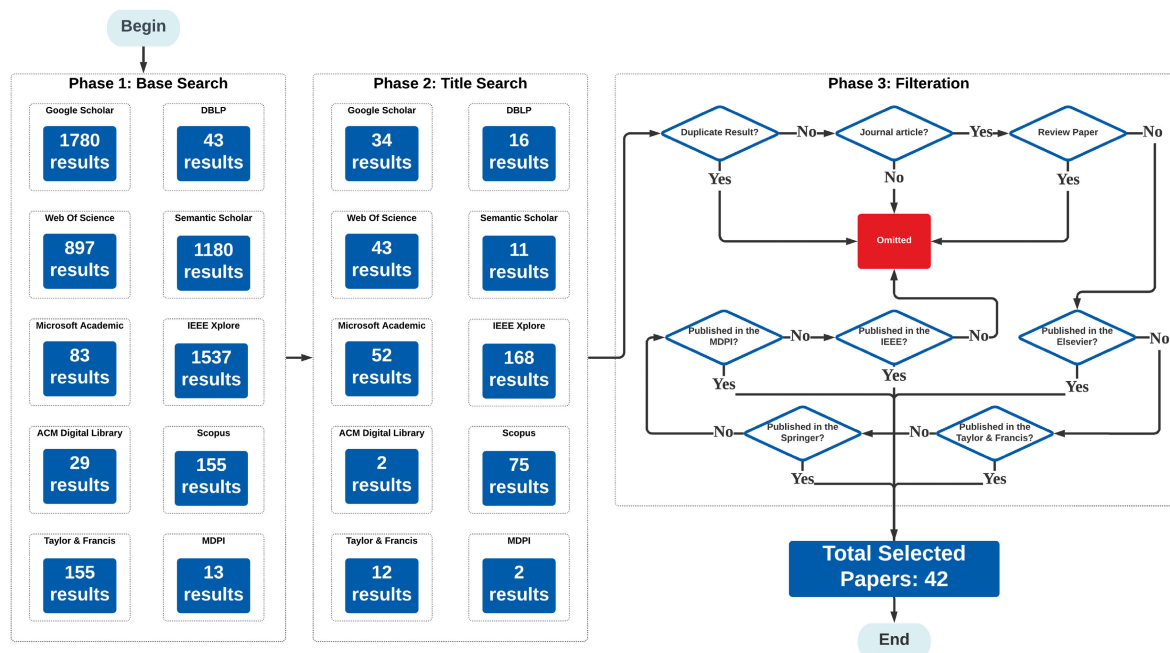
Begin

Phase 1: Base Search

Google Scholar
1780 results

DBLP
43 results

Web Of Science
897 results

Semantic Scholar
1180 results

Microsoft Academic
83 results

IEEE Xplore
1537 results

ACM Digital Library
29 results

Scopus
155 results

Taylor & Francis
155 results

MDPI
13 results

Phase 2: Title Search

Google Scholar
34 results

DBLP
16 results

Web Of Science
43 results

Semantic Scholar
11 results

Microsoft Academic
52 results

IEEE Xplore
168 results

ACM Digital Library
2 results

Scopus
75 results

Taylor & Francis
12 results

MDPI
2 results

Phase 3: Filteration

Duplicate Result?
No
Journal article?
Yes
Review Paper
No
Yes
No
Yes
Omitted
Published in the MDPI?
No
Published in the IEEE?
No
Published in the Elsevier?
No
Yes
Yes
Yes
No
Published in the Springer?
No
Published in the Taylor & Francis?
Yes
Yes

Total Selected Papers: 42

End